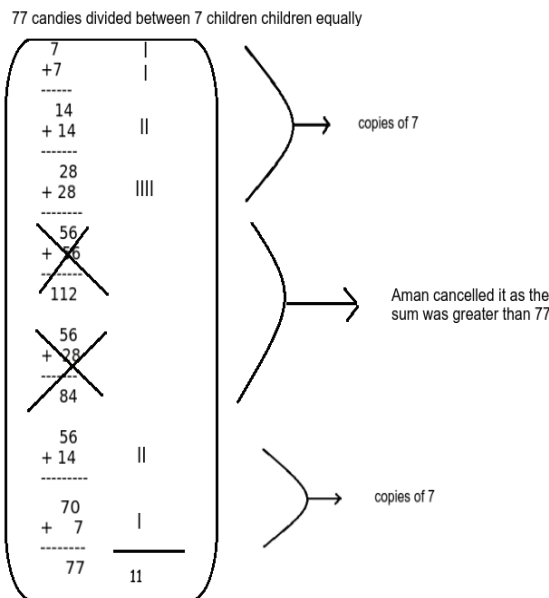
77 candies divided between 7 children children equally

7
+7
------
14
+ 14
-------
28
+ 28
--------
56
+ 56
--------
112

56
+ 28
--------
84

56
+ 14
---------
70
+ 7
--------
77

|
|
||
||||
||
|
11

copies of 7

Aman cancelled it as the sum was greater than 77

copies of 7